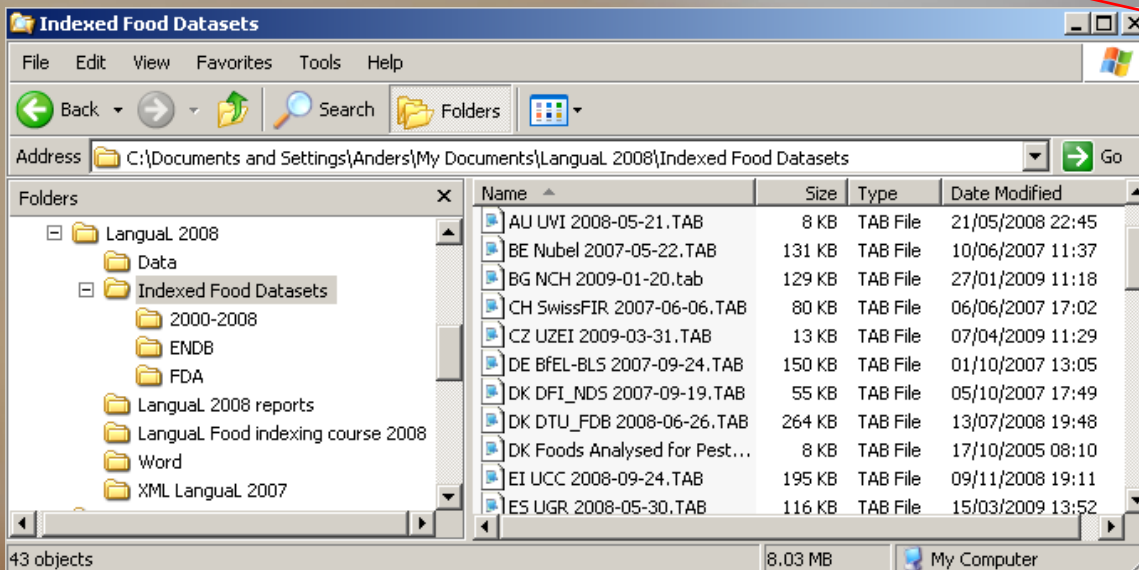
Indexed Food Datasets

File Edit View Favorites Tools Help

Back Search Folders

Address C:\Documents and Settings\Anders\My Documents\LanguaL 2008\Indexed Food Datasets Go

Folders

LanguaL 2008
Data
Indexed Food Datasets
2000-2008
ENDB
FDA
LanguaL 2008 reports
LanguaL Food indexing course 2008
Word
XML LanguaL 2007

| Name | Size | Type | Date Modified |
|---|---|---|---|
| AU UVI 2008-05-21.TAB | 8 KB | TAB File | 21/05/2008 22:45 |
| BE Nubel 2007-05-22.TAB | 131 KB | TAB File | 10/06/2007 11:37 |
| BG NCH 2009-01-20.tab | 129 KB | TAB File | 27/01/2009 11:18 |
| CH SwissFIR 2007-06-06.TAB | 80 KB | TAB File | 06/06/2007 17:02 |
| CZ UZEI 2009-03-31.TAB | 13 KB | TAB File | 07/04/2009 11:29 |
| DE BfEL-BLS 2007-09-24.TAB | 150 KB | TAB File | 01/10/2007 13:05 |
| DK DFI_NDS 2007-09-19.TAB | 55 KB | TAB File | 05/10/2007 17:49 |
| DK DTU_FDB 2008-06-26.TAB | 264 KB | TAB File | 13/07/2008 19:48 |
| DK Foods Analysed for Pest... | 8 KB | TAB File | 17/10/2005 08:10 |
| EI UCC 2008-09-24.TAB | 195 KB | TAB File | 09/11/2008 19:11 |
| ES UGR 2008-05-30.TAB | 116 KB | TAB File | 15/03/2009 13:52 |

43 objects 8.03 MB My Computer